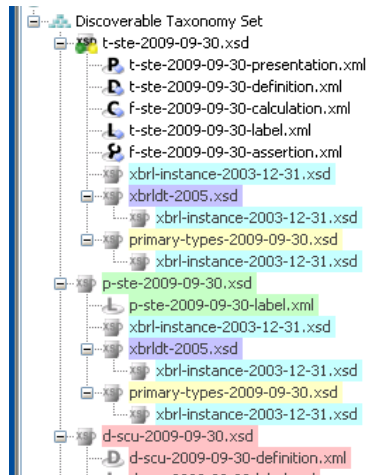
Discoverable Taxonomy Set
t-ste-2009-09-30.xsd
t-ste-2009-09-30-presentation.xml
t-ste-2009-09-30-definition.xml
f-ste-2009-09-30-calculation.xml
t-ste-2009-09-30-label.xml
f-ste-2009-09-30-assertion.xml
xbrl-instance-2003-12-31.xsd
xbrldt-2005.xsd
xbrl-instance-2003-12-31.xsd
primary-types-2009-09-30.xsd
xbrl-instance-2003-12-31.xsd
p-ste-2009-09-30.xsd
p-ste-2009-09-30-label.xml
xbrl-instance-2003-12-31.xsd
xbrldt-2005.xsd
xbrl-instance-2003-12-31.xsd
primary-types-2009-09-30.xsd
xbrl-instance-2003-12-31.xsd
d-scu-2009-09-30.xsd
d-scu-2009-09-30-definition.xml
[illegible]